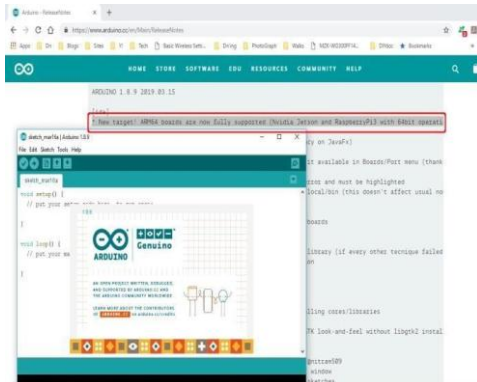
Arduino - ReleaseNotes

https://www.arduino.cc/en/Main/ReleaseNotes

Apps | Dn | Blogs | Sites | Y | Tech | Basic Wireless Setti... | Driving | PhotoGraph | Walls | NZR-WD200PF14... | Others | Bookmarks

HOME STORE SOFTWARE EDU RESOURCES COMMUNITY HELP

ARDUINO 1.8.9 2019.03.15

[ide]

* New target! ARM64 boards are now fully supported (Nvidia Jetson and RaspberryPi3 with 64bit operati

sketch_mar16a | Arduino 1.8.9

File Edit Sketch Tools Help

sketch_mar16a

void setup() {
  // put your setup code here, to run once:

}

void loop() {
  // put your main code here, to run repeatedly:

}

1.8.9

Genuino

ARDUINO

AN OPEN PROJECT WRITTEN, DEBUGGED, AND SUPPORTED BY ARDUINO.CC AND THE ARDUINO COMMUNITY WORLDWIDE

LEARN MORE ABOUT THE CONTRIBUTORS OF ARDUINO.CC on arduino.cc/credits

ry on JavaFx)

it available in Boards/Port menu (thank

rors and must be highlighted

local/bin (this doesn't affect usual mo

boards

library (if every other tecnique failed

on

lling cores/libraries

TK look-and-feel without libgtk2 instal

@mittan509

window

sketches